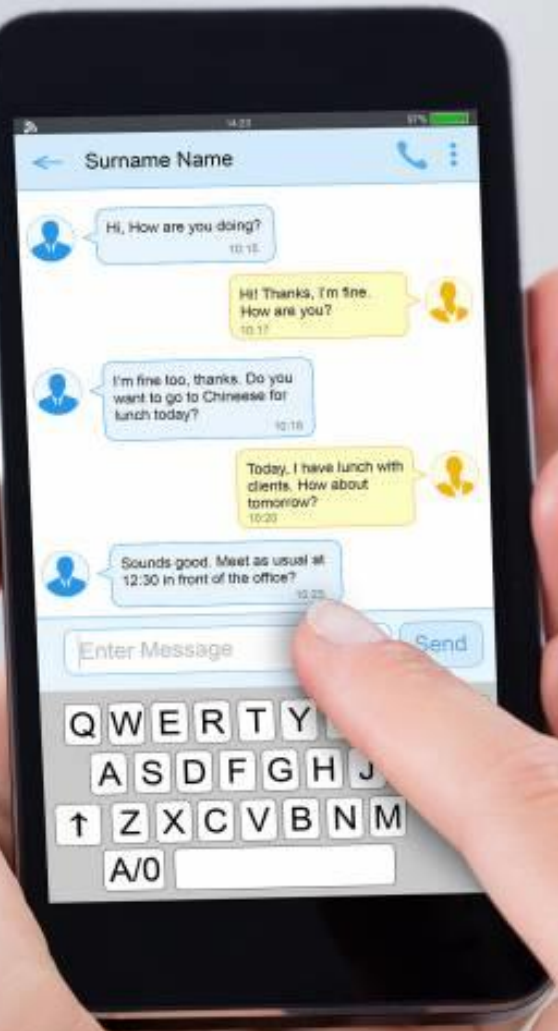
14:23

97%

Surname Name

Hi, How are you doing?
10:15

Hi! Thanks, I'm fine. How are you?
10:17

I'm fine too, thanks. Do you want to go to Chineese for lunch today?
10:18

Today, I have lunch with clients. How about tomorrow?
10:20

Sounds good. Meet as usual at 12:30 in front of the office?
10:23

Enter Message

Send

Q W E R T Y
A S D F G H J
↑ Z X C V B N M
A/0